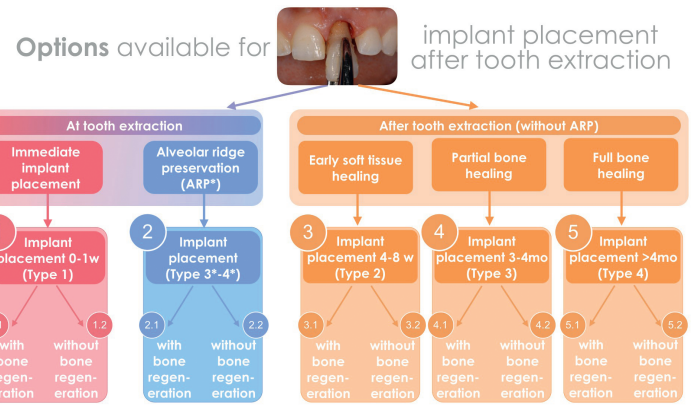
Options available for implant placement after tooth extraction

At tooth extraction

Immediate implant placement

Alveolar ridge preservation (ARP*)

Implant placement 0-1w (Type 1)

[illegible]

with bone regeneration

1.2

without bone regeneration

2

Implant placement (Type 3*-4*)

2.1

with bone regeneration

2.2

without bone regeneration

After tooth extraction (without ARP)

Early soft tissue healing

Partial bone healing

Full bone healing

3

Implant placement 4-8 w (Type 2)

3.1

with bone regeneration

3.2

without bone regeneration

4

Implant placement 3-4mo (Type 3)

4.1

with bone regeneration

4.2

without bone regeneration

5

Implant placement >4mo (Type 4)

5.1

with bone regeneration

5.2

without bone regeneration